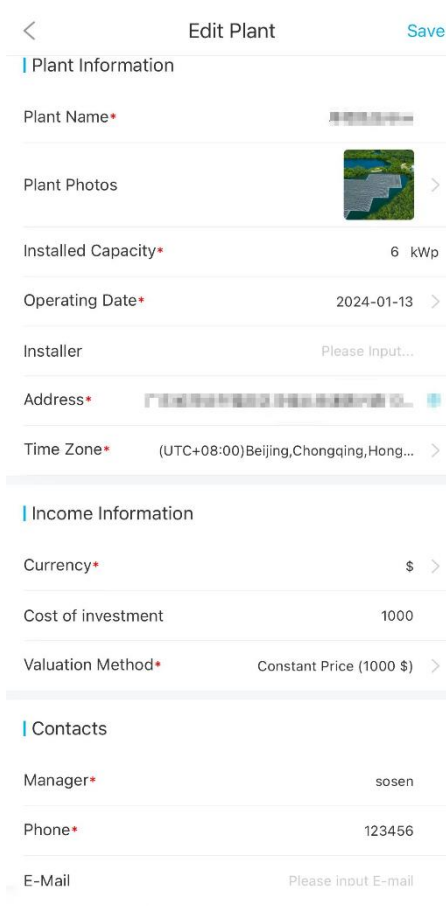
Edit Plant
Save

Plant Information

Plant Name*
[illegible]

Plant Photos

Installed Capacity*
6 kWp

Operating Date*
2024-01-13

Installer
Please Input...

Address*
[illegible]

Time Zone*
(UTC+08:00)Beijing,Chongqing,Hong...

Income Information

Currency*
$

Cost of investment
1000

Valuation Method*
Constant Price (1000 $)

Contacts

Manager*
sosen

Phone*
123456

E-Mail
Please input E-mail